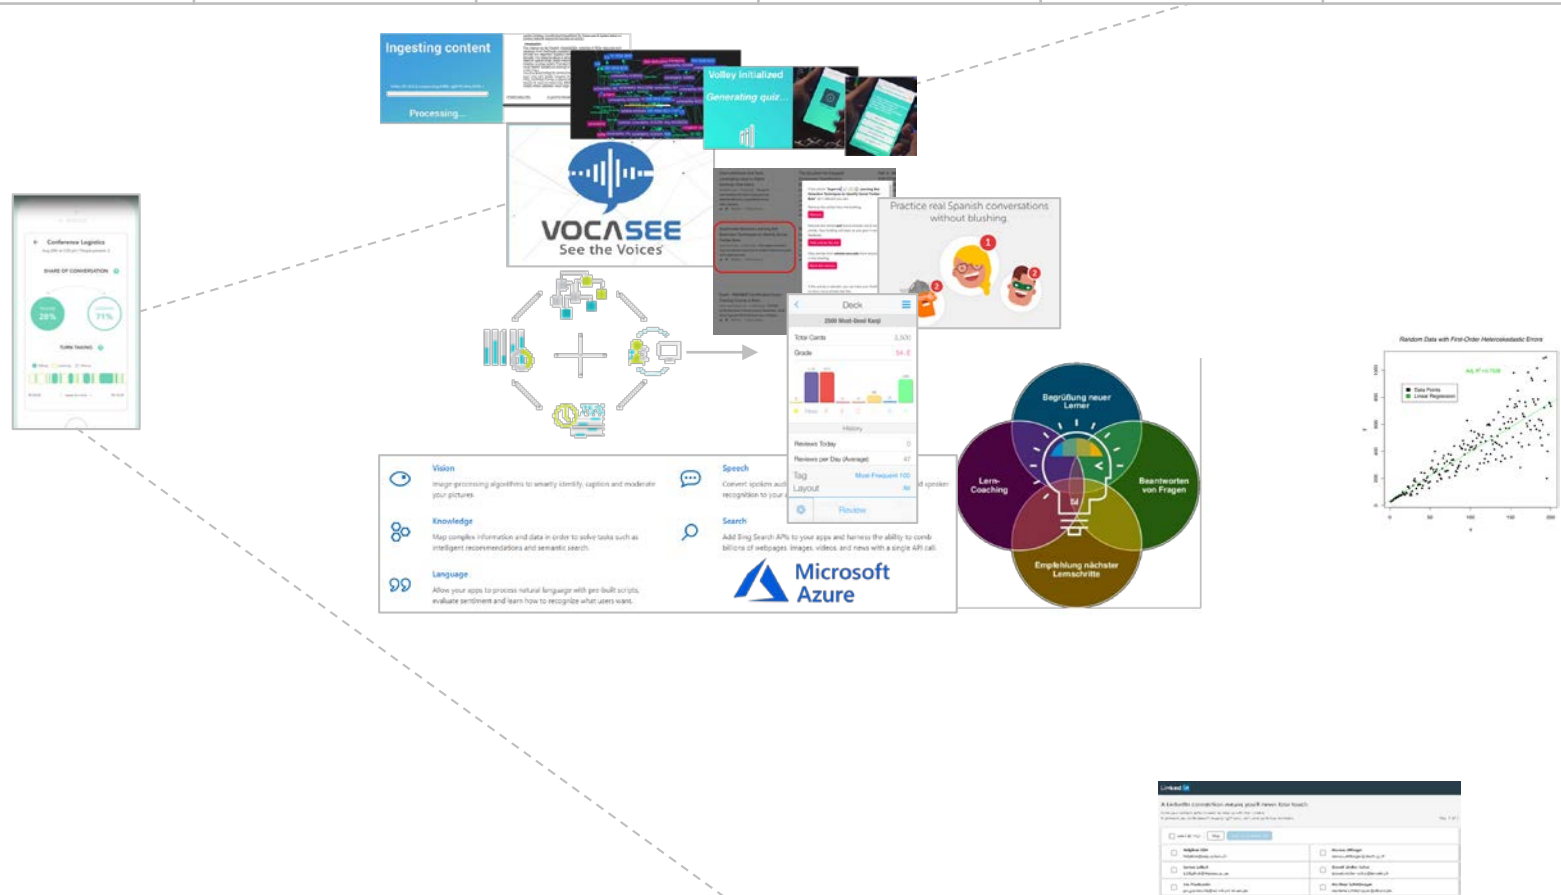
Ingesting content

Processing...

Volley Initialized

Generating quiz...

Conference Logistics

SHARE OF CONVERSATION

28%

71%

TURN TAKING

VOCASEE

See the Voices

Practice real Spanish conversations without blushing

Deck

2500 Most Used Kanji

Total Cards

Grade

History

Reviews Today

Reviews per Day (Average)

Tag

Most Frequent 100

Layout

All

Review

Vision

Image-processing algorithms to smartly identify, caption and moderate your pictures.

Speech

Convert spoken audio into text, use voice for verification, or add speaker recognition to your app.

Knowledge

Map complex information and data in order to solve tasks such as intelligent recommendations and semantic search.

Search

Add Bing Search APIs to your apps and harness the ability to comb billions of webpages, images, videos, and news with a single API call.

Language

Allow your apps to process natural language with pre-built scripts, evaluate sentiment and learn how to recognize what users want.

Microsoft Azure

Begrüßung neuer Lerner

Lern-Coaching

Beantworten von Fragen

Empfehlung nächster Lernschritte

Random Data with First-Order Heteroskedastic Errors

Data Points

Linear Regression

Linked in

A LinkedIn connection means you'll never lose touch